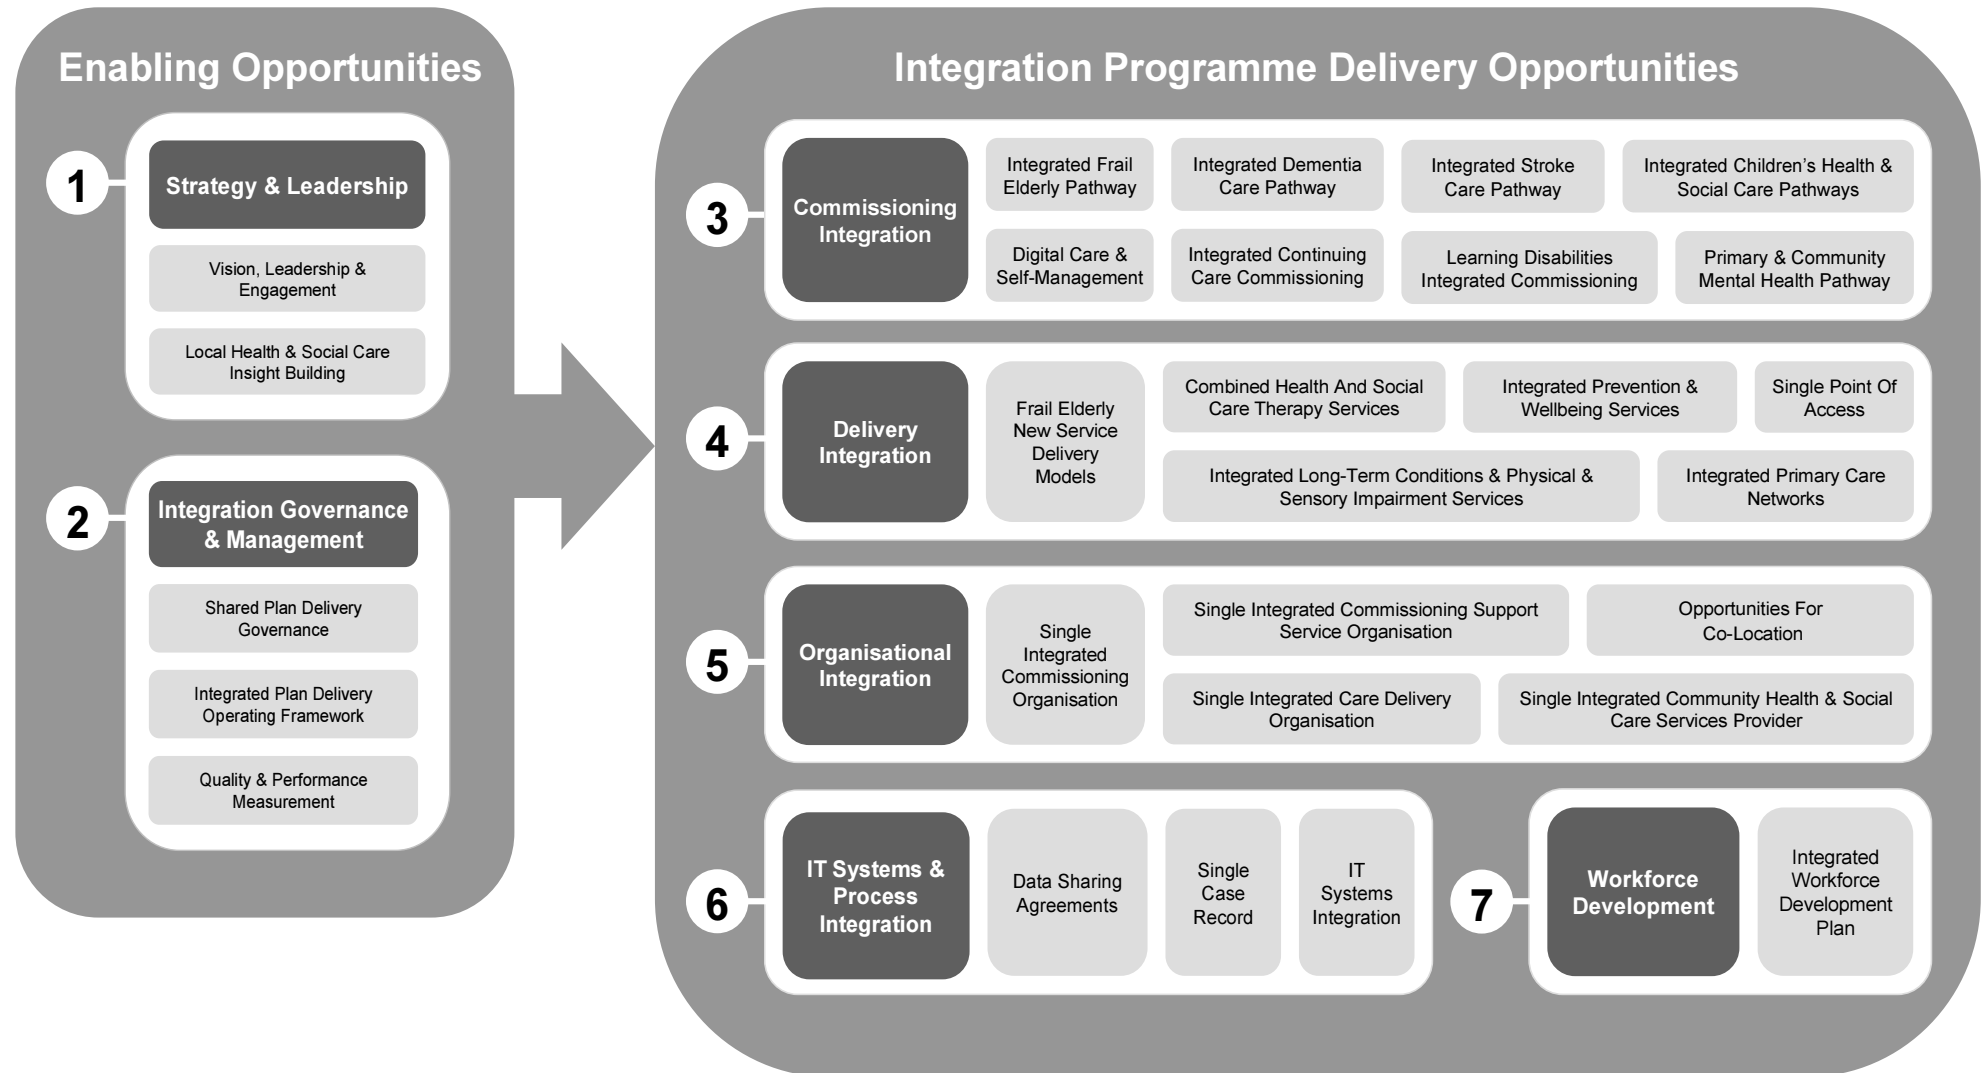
Enabling Opportunities

1 Strategy & Leadership

Vision, Leadership & Engagement

Local Health & Social Care Insight Building

2 Integration Governance & Management

Shared Plan Delivery Governance

Integrated Plan Delivery Operating Framework

Quality & Performance Measurement

Integration Programme Delivery Opportunities

3 Commissioning Integration

Integrated Frail Elderly Pathway

Integrated Dementia Care Pathway

Integrated Stroke Care Pathway

Integrated Children's Health & Social Care Pathways

Digital Care & Self-Management

Integrated Continuing Care Commissioning

Learning Disabilities Integrated Commissioning

Primary & Community Mental Health Pathway

4 Delivery Integration

Frail Elderly New Service Delivery Models

Combined Health And Social Care Therapy Services

Integrated Prevention & Wellbeing Services

Single Point Of Access

Integrated Long-Term Conditions & Physical & Sensory Impairment Services

Integrated Primary Care Networks

5 Organisational Integration

Single Integrated Commissioning Organisation

Single Integrated Commissioning Support Service Organisation

Opportunities For Co-Location

Single Integrated Care Delivery Organisation

Single Integrated Community Health & Social Care Services Provider

6 IT Systems & Process Integration

Data Sharing Agreements

Single Case Record

IT Systems Integration

7 Workforce Development

Integrated Workforce Development Plan